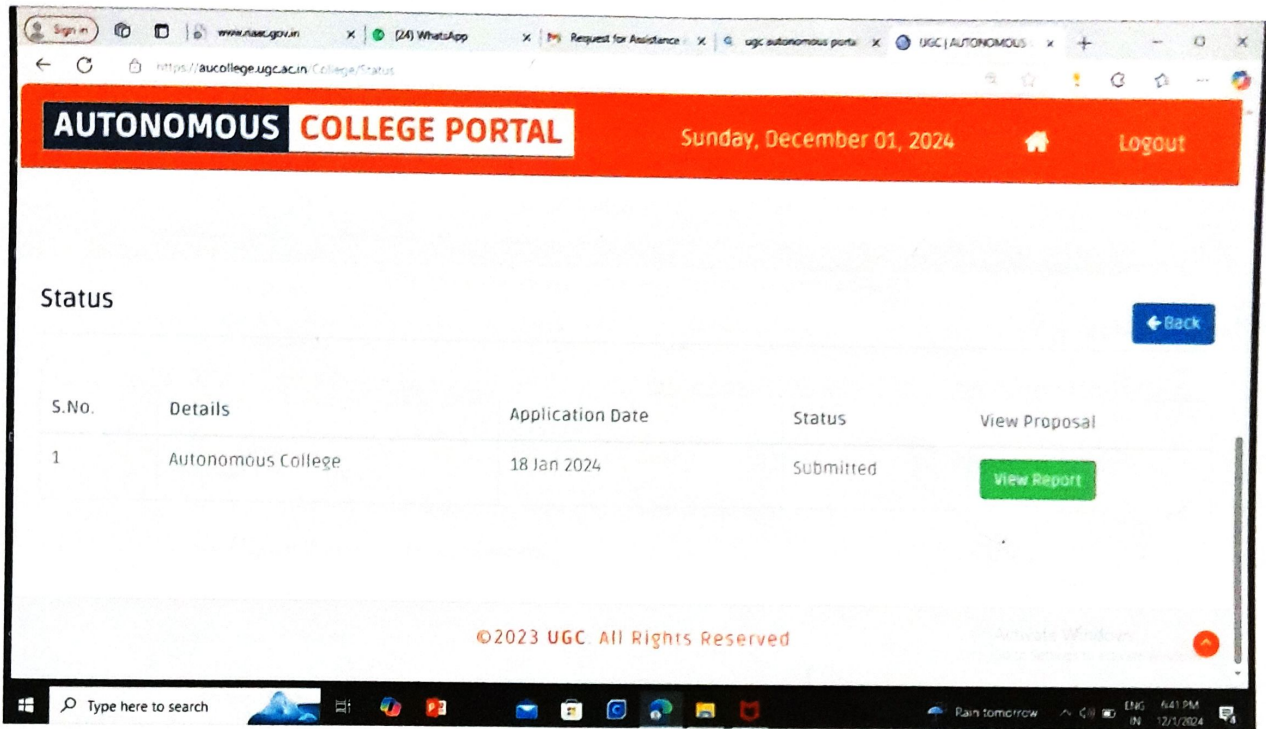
Sign in | www.naac.gov.in | (24) WhatsApp | Request for Assistance | ugc autonomous porta | UGC | AUTONOMOUS

https://aucollege.ugc.ac.in/College/Status

AUTONOMOUS COLLEGE PORTAL

Sunday, December 01, 2024

Logout

Status

Back

| S.No. | Details | Application Date | Status | View Proposal |
|---|---|---|---|---|
| 1 | Autonomous College | 18 Jan 2024 | Submitted | View Report |

©2023 UGC. All Rights Reserved

Activate Windows
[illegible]

Type here to search

Rain tomorrow

ENG IN

6:41 PM 12/1/2024